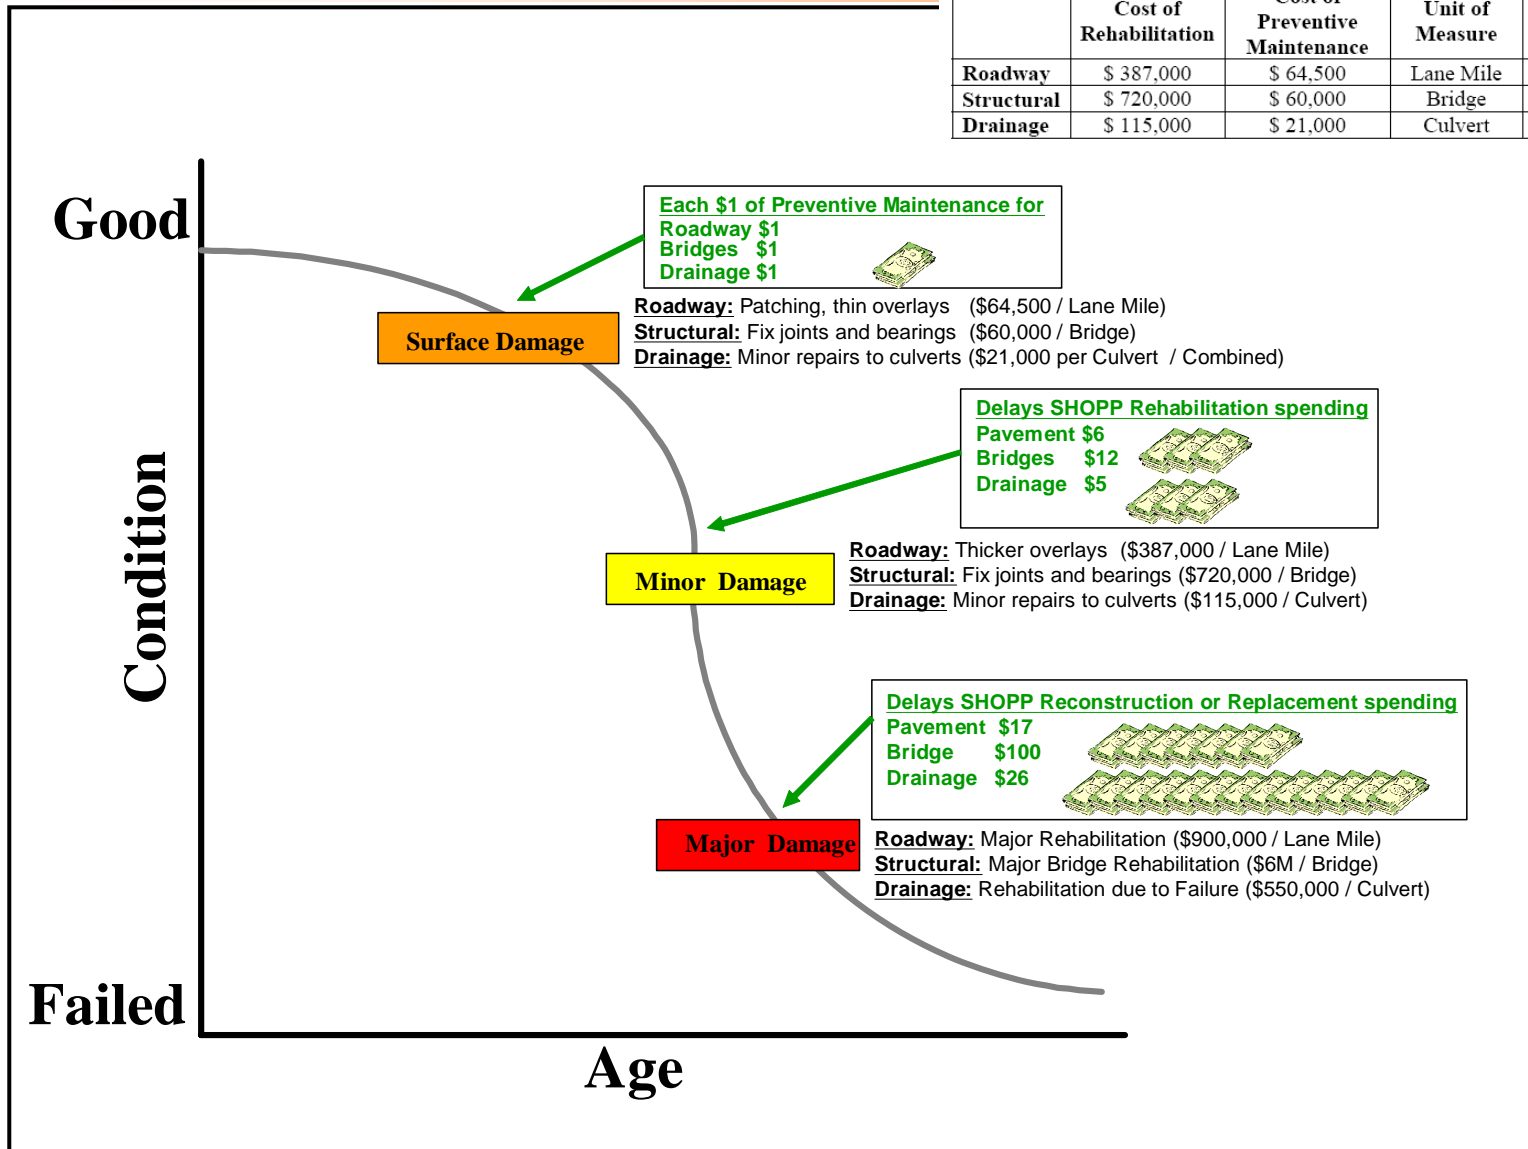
| | Cost of Rehabilitation | Cost of Preventive Maintenance | Unit of Measure |
|---|---|---|---|
| Roadway | \$ 387,000 | \$ 64,500 | Lane Mile |
| Structural | \$ 720,000 | \$ 60,000 | Bridge |
| Drainage | \$ 115,000 | \$ 21,000 | Culvert |

Good

Condition

Failed

Age

Each \$1 of Preventive Maintenance for
Roadway \$1
Bridges \$1
Drainage \$1

Surface Damage

Roadway: Patching, thin overlays (\$64,500 / Lane Mile)
Structural: Fix joints and bearings (\$60,000 / Bridge)
Drainage: Minor repairs to culverts (\$21,000 per Culvert / Combined)

Delays SHOPP Rehabilitation spending
Pavement \$6
Bridges \$12
Drainage \$5

Minor Damage

Roadway: Thicker overlays (\$387,000 / Lane Mile)
Structural: Fix joints and bearings (\$720,000 / Bridge)
Drainage: Minor repairs to culverts (\$115,000 / Culvert)

Delays SHOPP Reconstruction or Replacement spending
Pavement \$17
Bridge \$100
Drainage \$26

Major Damage

Roadway: Major Rehabilitation (\$900,000 / Lane Mile)
Structural: Major Bridge Rehabilitation (\$6M / Bridge)
Drainage: Rehabilitation due to Failure (\$550,000 / Culvert)